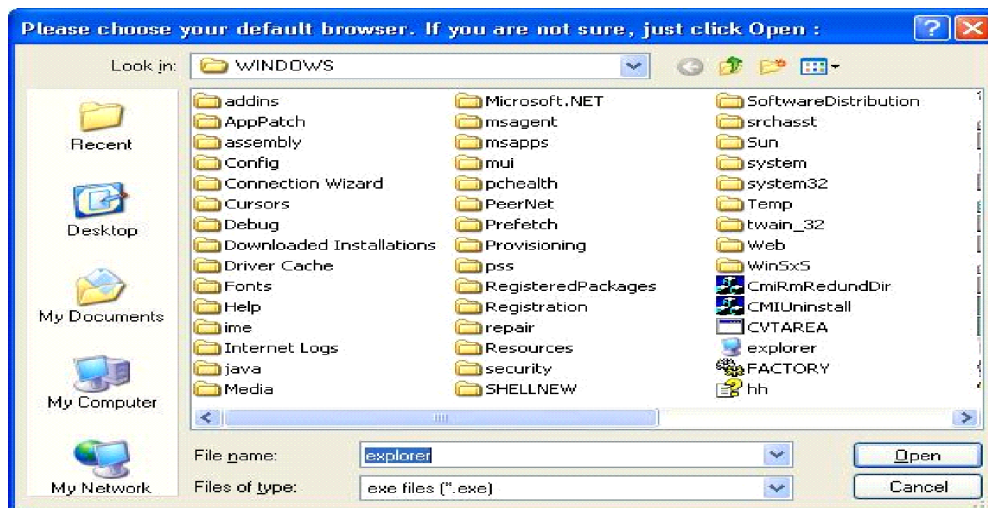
Please choose your default browser. If you are not sure, just click Open :

Look in: WINDOWS

Recent
Desktop
My Documents
My Computer
My Network

addins
AppPatch
assembly
Config
Connection Wizard
Cursors
Debug
Downloaded Installations
Driver Cache
Fonts
Help
ime
Internet Logs
java
Media

Microsoft.NET
msagent
msapps
mui
pchealth
PeerNet
Prefetch
Provisioning
pss
RegisteredPackages
Registration
repair
Resources
security
SHELLNEW

SoftwareDistribution
srchasst
Sun
system
system32
Temp
twain_32
Web
WinSxS
CmiRmRedundDir
CMIUninstall
CVTAREA
explorer
FACTORY
hh

File name: explorer
Files of type: exe files (*.exe)

Open
Cancel